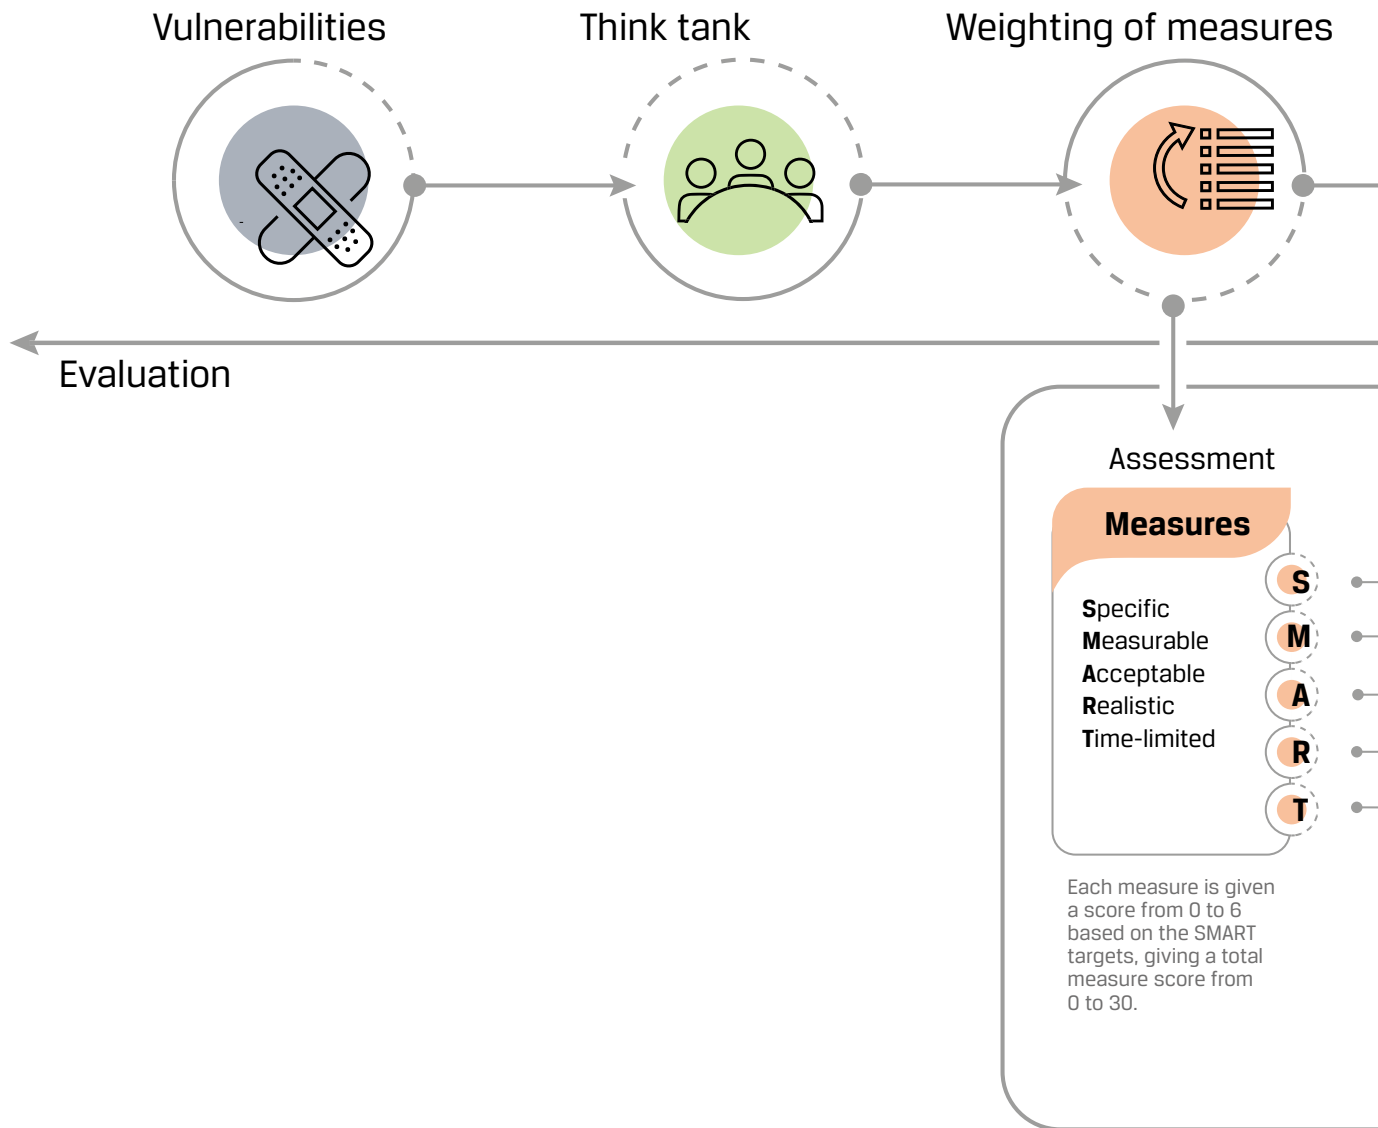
Vulnerabilities

Think tank

Weighting of measures

Evaluation

Assessment

Measures

Specific
Measurable
Acceptable
Realistic
Time-limited

S
M
A
R
T

Each measure is given a score from 0 to 6 based on the SMART targets, giving a total measure score from 0 to 30.